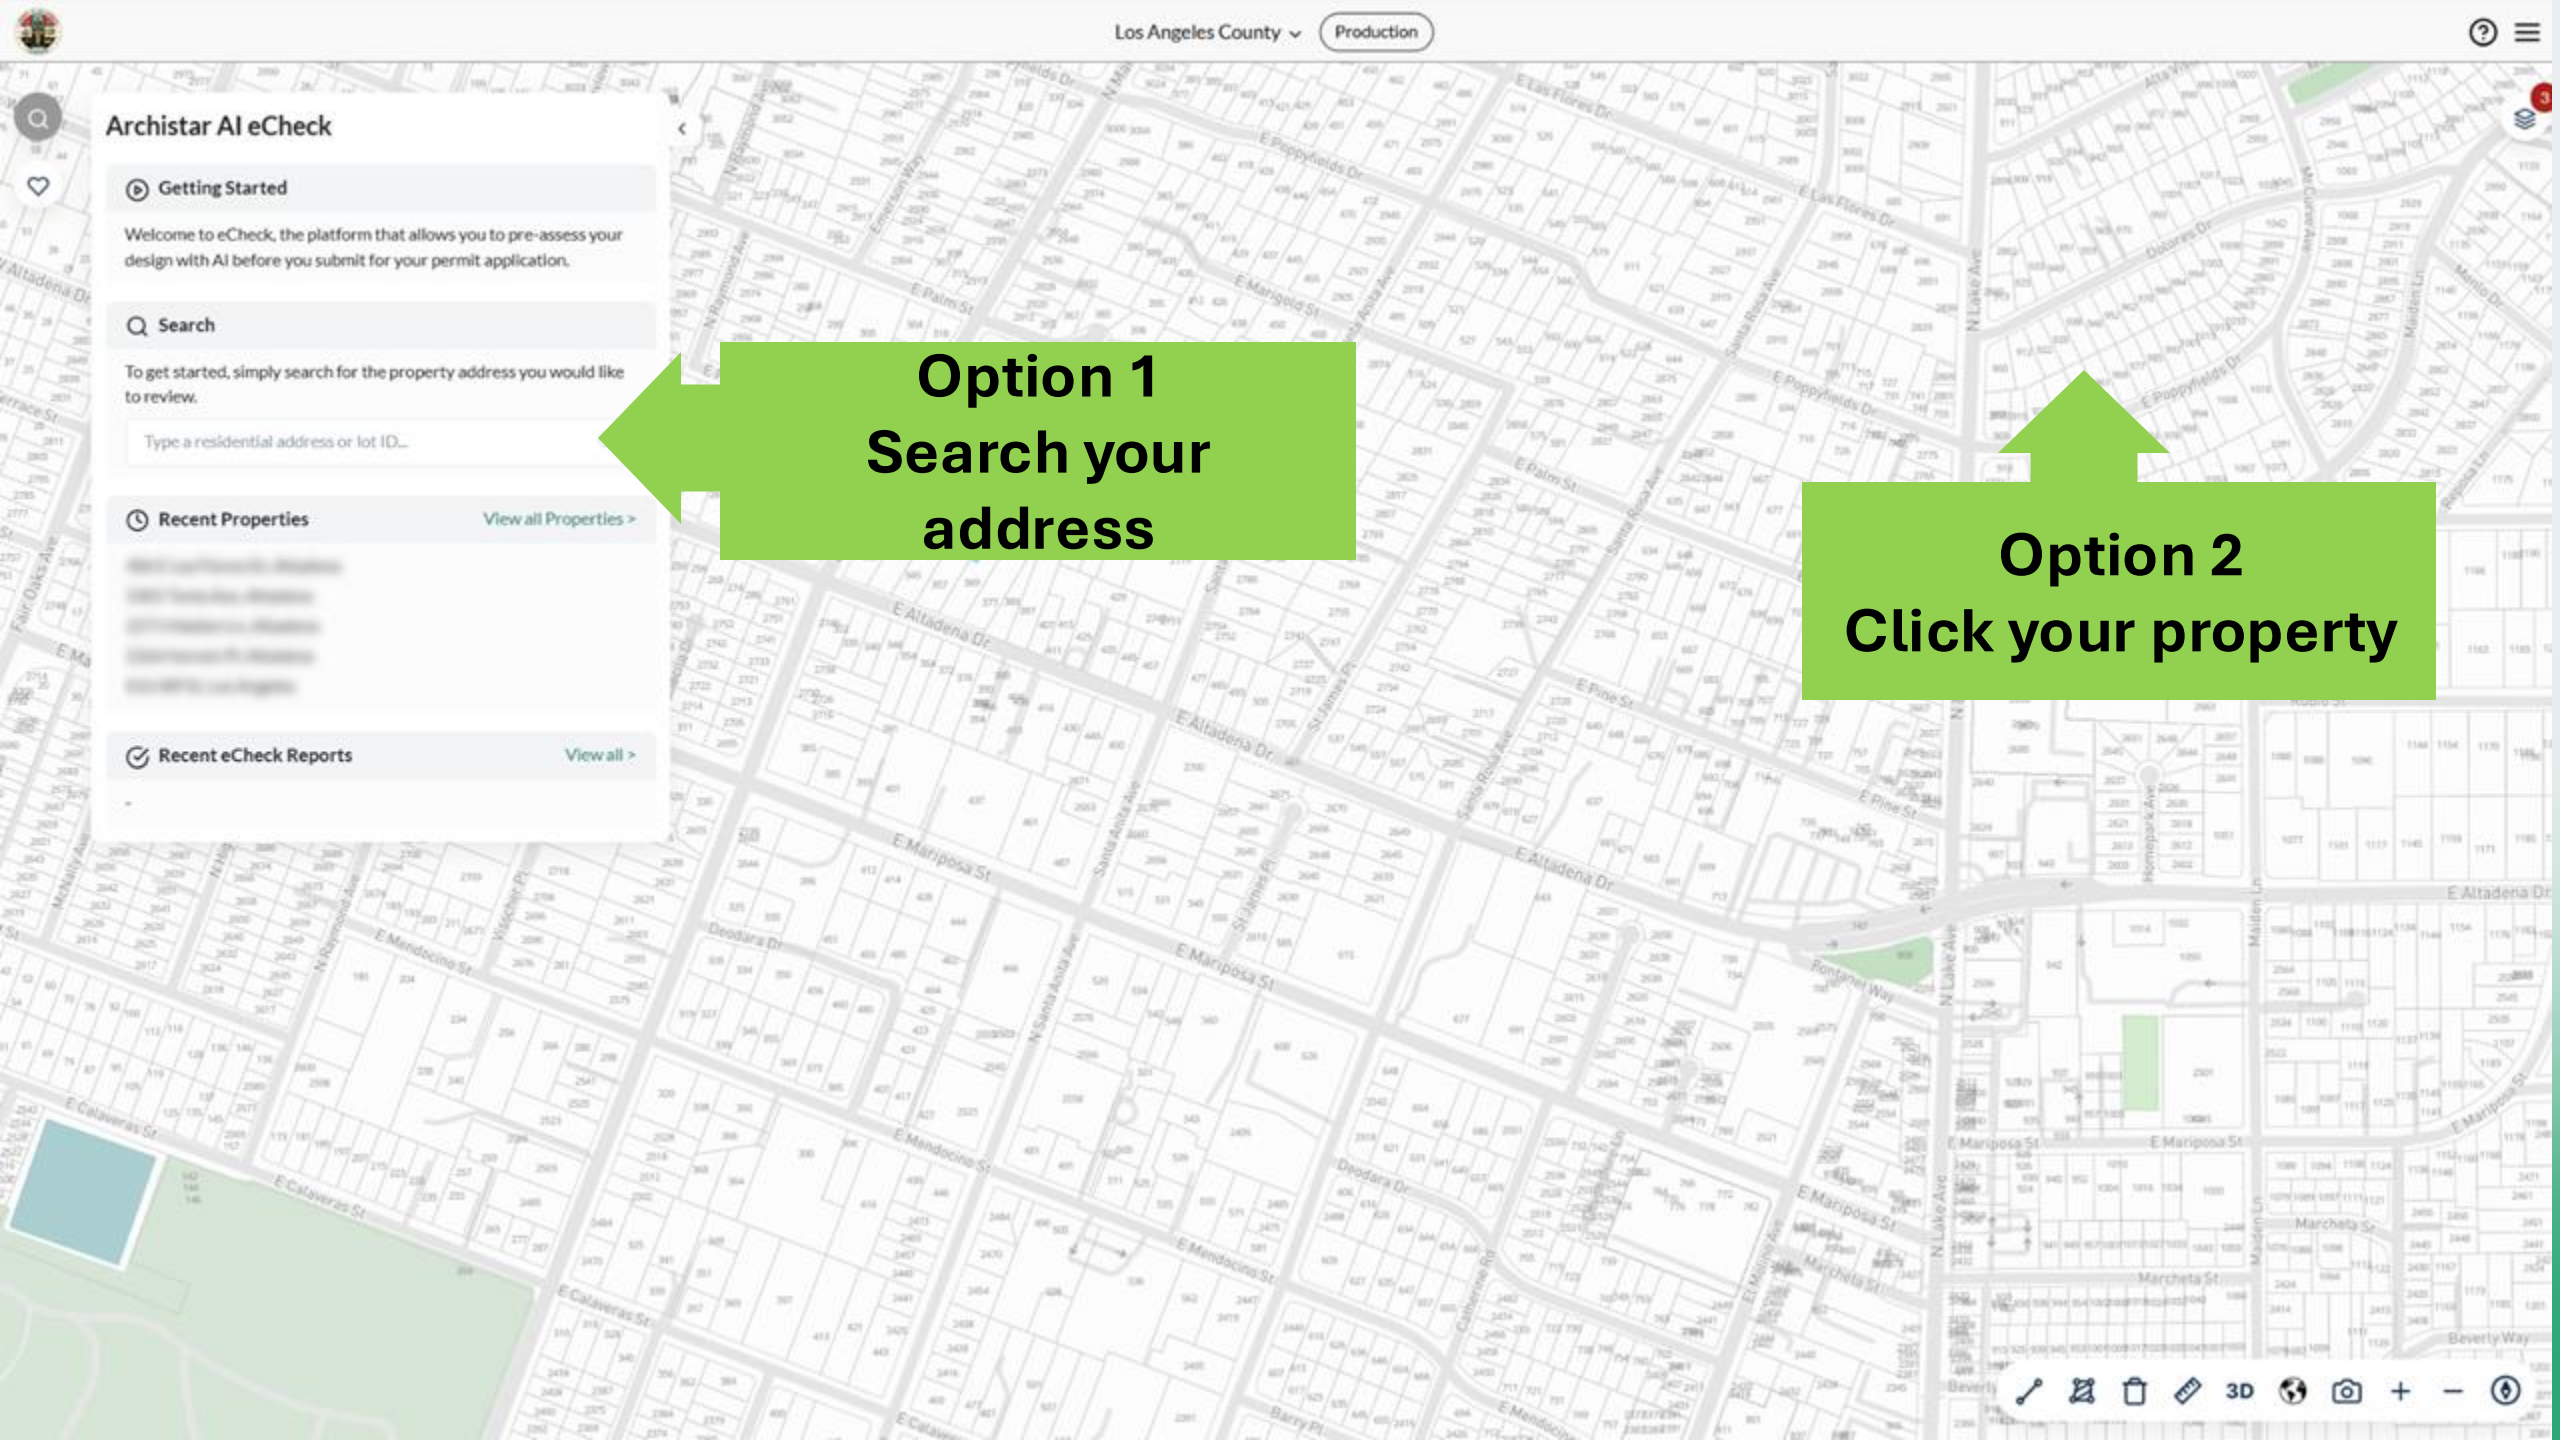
Los Angeles County
Production

Archistar AI eCheck

Getting Started

Welcome to eCheck, the platform that allows you to pre-assess your design with AI before you submit for your permit application.

Search

To get started, simply search for the property address you would like to review.

Type a residential address or lot ID...

Recent Properties
View all Properties >

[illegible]

Recent eCheck Reports
View all >

-

Option 1
Search your address

Option 2
Click your property

E Altadena Dr
E Mariposa St
E Mendocino St
E Calaveras St
Deodara Dr
E Palm St
E Poppyfields Dr
E Las Flores Dr
E Marigold St
E Pine St
N Lake Ave
Marcheta St
Beverly Way
Fontanet Way
N Santa Anita Ave
Santa Rosa Ave
St James Pl
Maiden Ln
Homepark Ave

3D